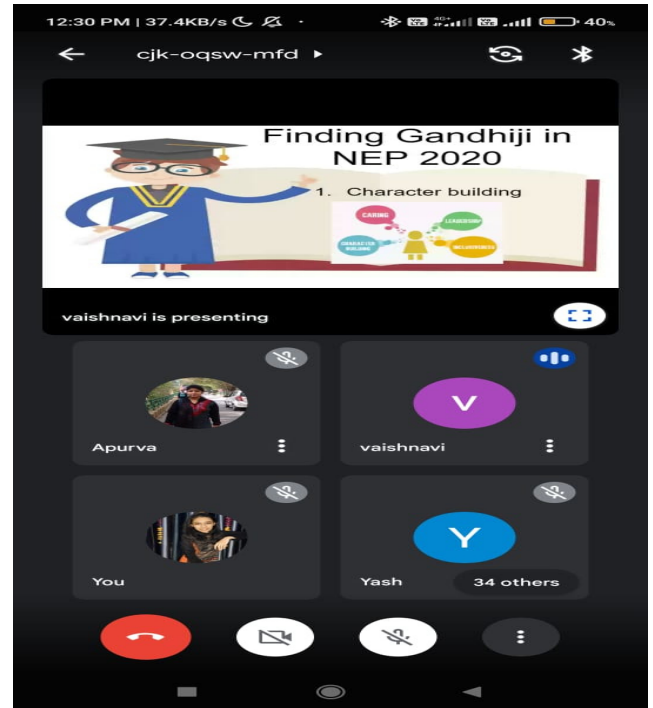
12:30 PM | 37.4KB/s

40%

cjk-oqsw-mfd ▸

Finding Gandhiji in NEP 2020

1. Character building

CARING

LEADERSHIP

CHARACTER BUILDING

INCLUSIVENESS

vaishnavi is presenting

Apurva

V

vaishnavi

You

Y

Yash

34 others